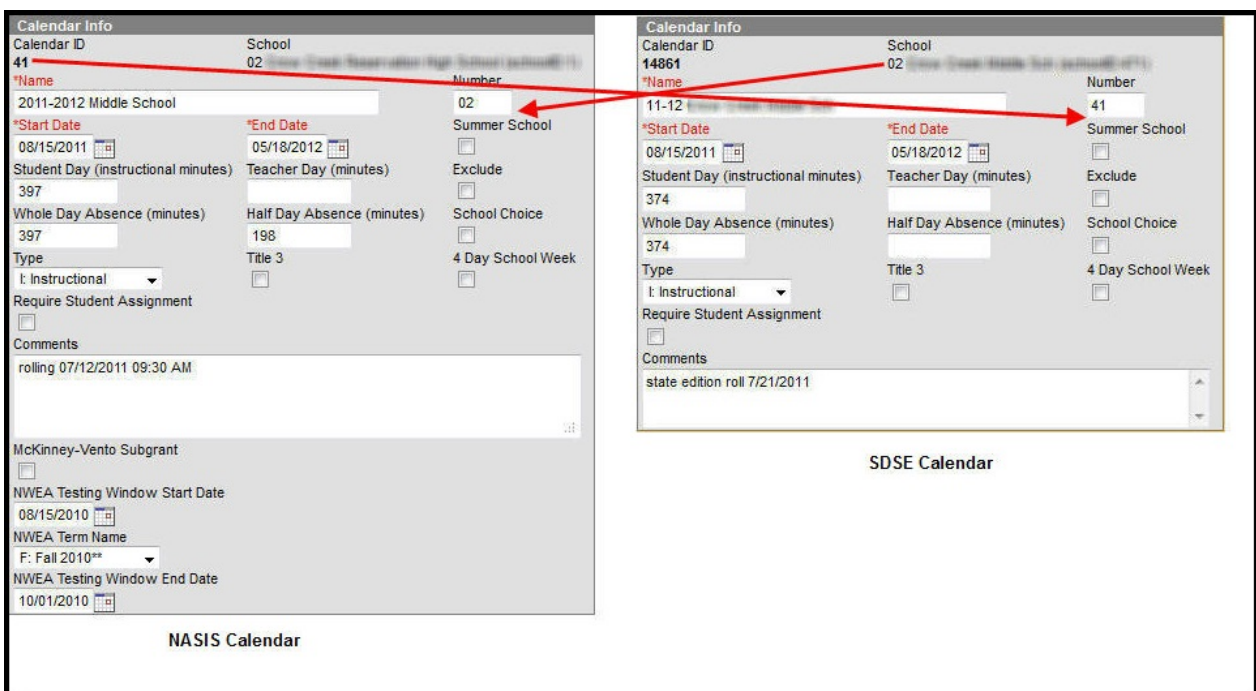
Calendar Info
Calendar ID
41
School
02 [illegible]
*Name
2011-2012 Middle School
Number
02
*Start Date
08/15/2011
*End Date
05/18/2012
Summer School
Student Day (instructional minutes)
397
Teacher Day (minutes)
Exclude
Whole Day Absence (minutes)
397
Half Day Absence (minutes)
198
School Choice
Type
I: Instructional
Title 3
4 Day School Week
Require Student Assignment
Comments
rolling 07/12/2011 09:30 AM
McKinney-Vento Subgrant
NWEA Testing Window Start Date
08/15/2010
NWEA Term Name
F: Fall 2010**
NWEA Testing Window End Date
10/01/2010

NASIS Calendar

Calendar Info
Calendar ID
14861
School
02 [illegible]
*Name
11-12 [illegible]
Number
41
*Start Date
08/15/2011
*End Date
05/18/2012
Summer School
Student Day (instructional minutes)
374
Teacher Day (minutes)
Exclude
Whole Day Absence (minutes)
374
Half Day Absence (minutes)
School Choice
Type
I: Instructional
Title 3
4 Day School Week
Require Student Assignment
Comments
state edition roll 7/21/2011

SDSE Calendar